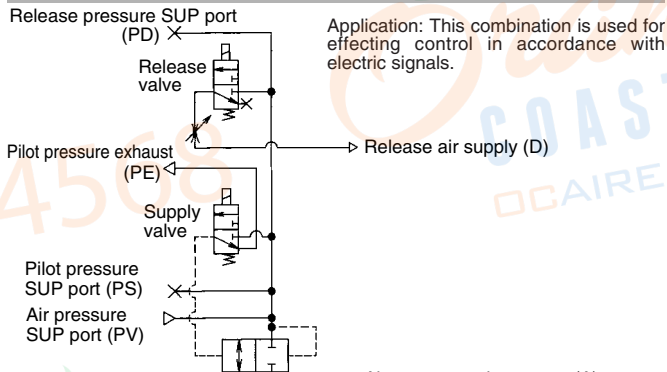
Release pressure SUP port (PD)

Release valve

Pilot pressure exhaust (PE)

Supply valve

Pilot pressure SUP port (PS)

Air pressure SUP port (PV)

Application: This combination is used for effecting control in accordance with electric signals.

Release air supply (D)